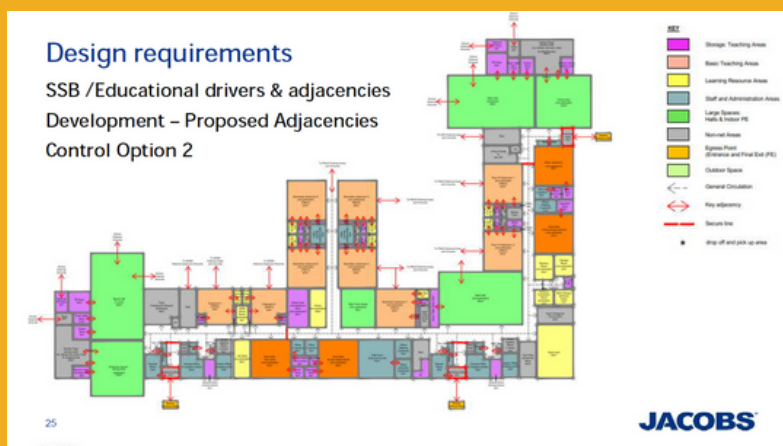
Design requirements

SSB /Educational drivers & adjacencies

Development – Proposed Adjacencies

Control Option 2

KEY

Storage: Teaching Areas

Basic Teaching Areas

Learning Resource Areas

Staff and Administration Areas

Large Spaces: Halls & Indoor PE

Non-net Areas

Egress Point (Entrance and Final Exit (PE))

Outdoor Space

General Circulation

Key adjacency

Secure line

drop off and pick up area

25

JACOBS